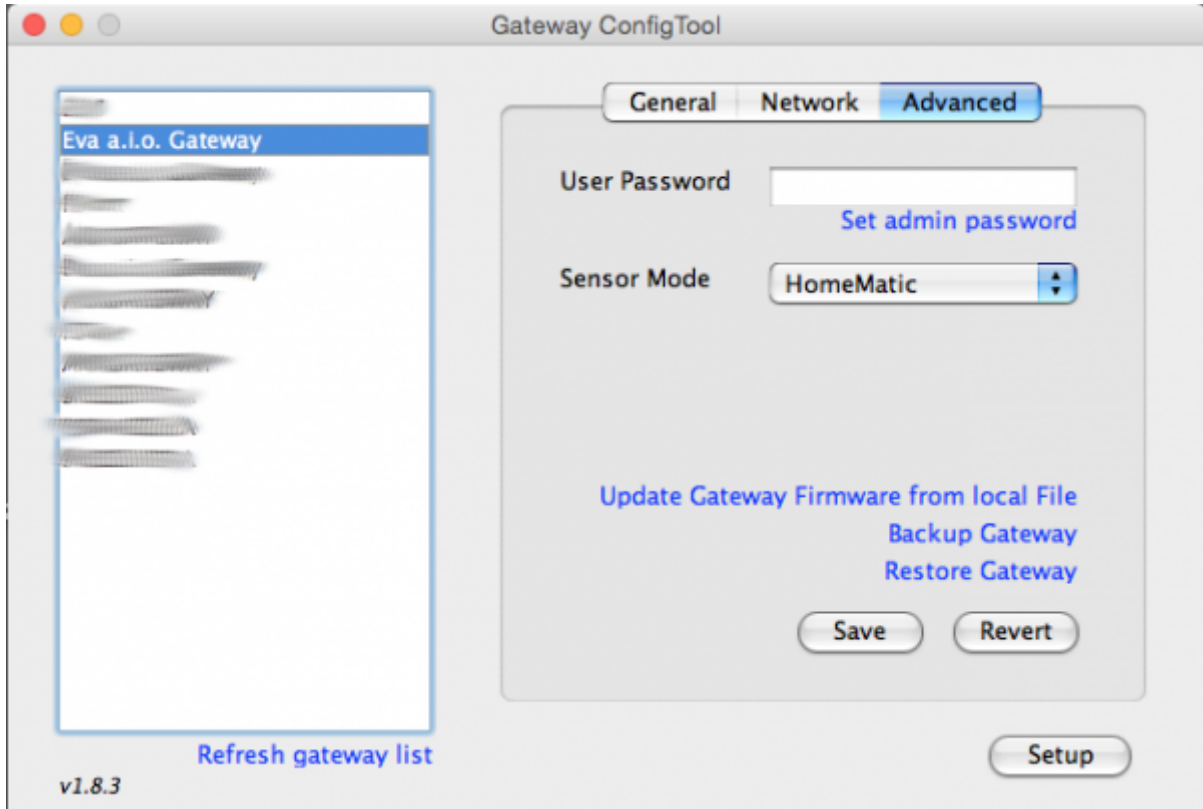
Gateway ConfigTool

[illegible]
Eva a.i.o. Gateway
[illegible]
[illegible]
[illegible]
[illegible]
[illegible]
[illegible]
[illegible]
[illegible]
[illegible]
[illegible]

Refresh gateway list

v1.8.3

General Network Advanced

User Password

Set admin password

Sensor Mode HomeMatic

Update Gateway Firmware from local File
Backup Gateway
Restore Gateway

Save Revert

Setup